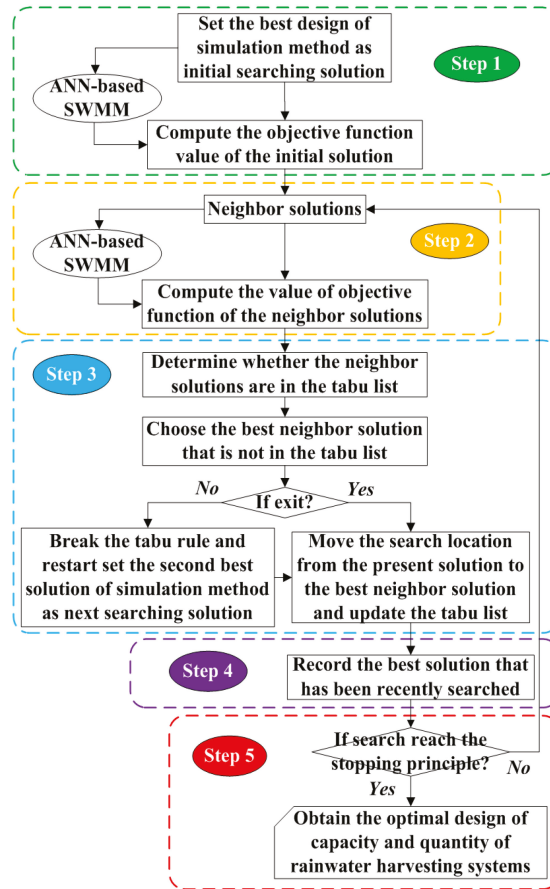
Set the best design of simulation method as initial searching solution

Step 1

ANN-based SWMM

Compute the objective function value of the initial solution

Neighbor solutions

ANN-based SWMM

Step 2

Compute the value of objective function of the neighbor solutions

Step 3

Determine whether the neighbor solutions are in the tabu list

Choose the best neighbor solution that is not in the tabu list

No

If exit?

Yes

Break the tabu rule and restart set the second best solution of simulation method as next searching solution

Move the search location from the present solution to the best neighbor solution and update the tabu list

Step 4

Record the best solution that has been recently searched

Step 5

If search reach the stopping principle?

No

Yes

Obtain the optimal design of capacity and quantity of rainwater harvesting systems